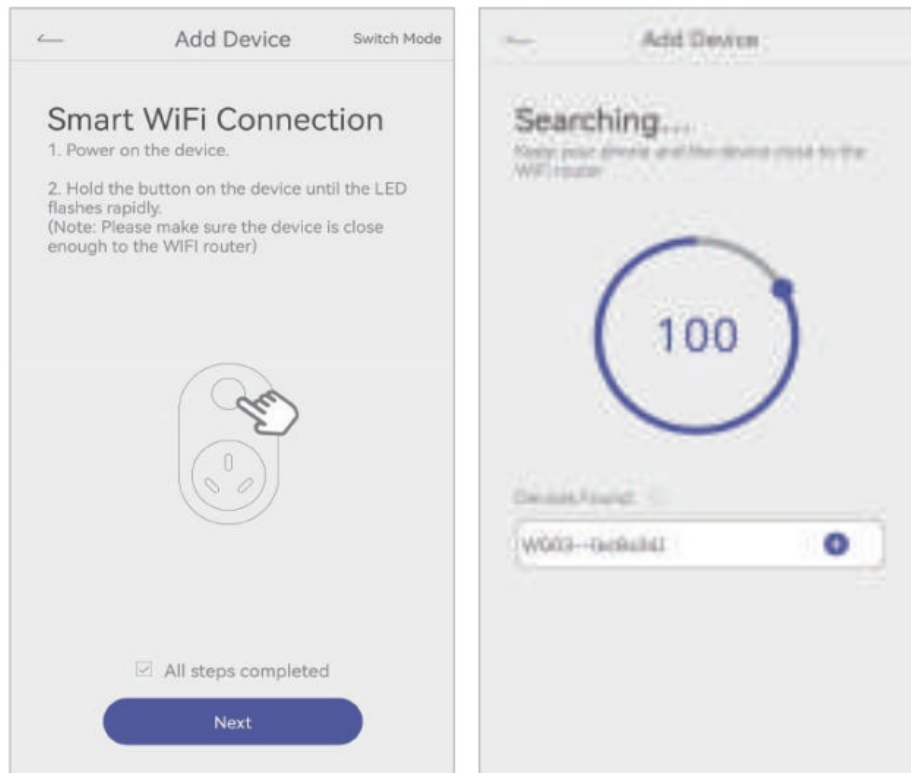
Add Device

Switch Mode

Smart WiFi Connection

1. Power on the device.

2. Hold the button on the device until the LED flashes rapidly.
(Note: Please make sure the device is close enough to the WIFI router)

All steps completed

Next

Add Device

Searching...

Keep your phone and the device close to the WiFi router

100

Device Found

W003--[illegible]